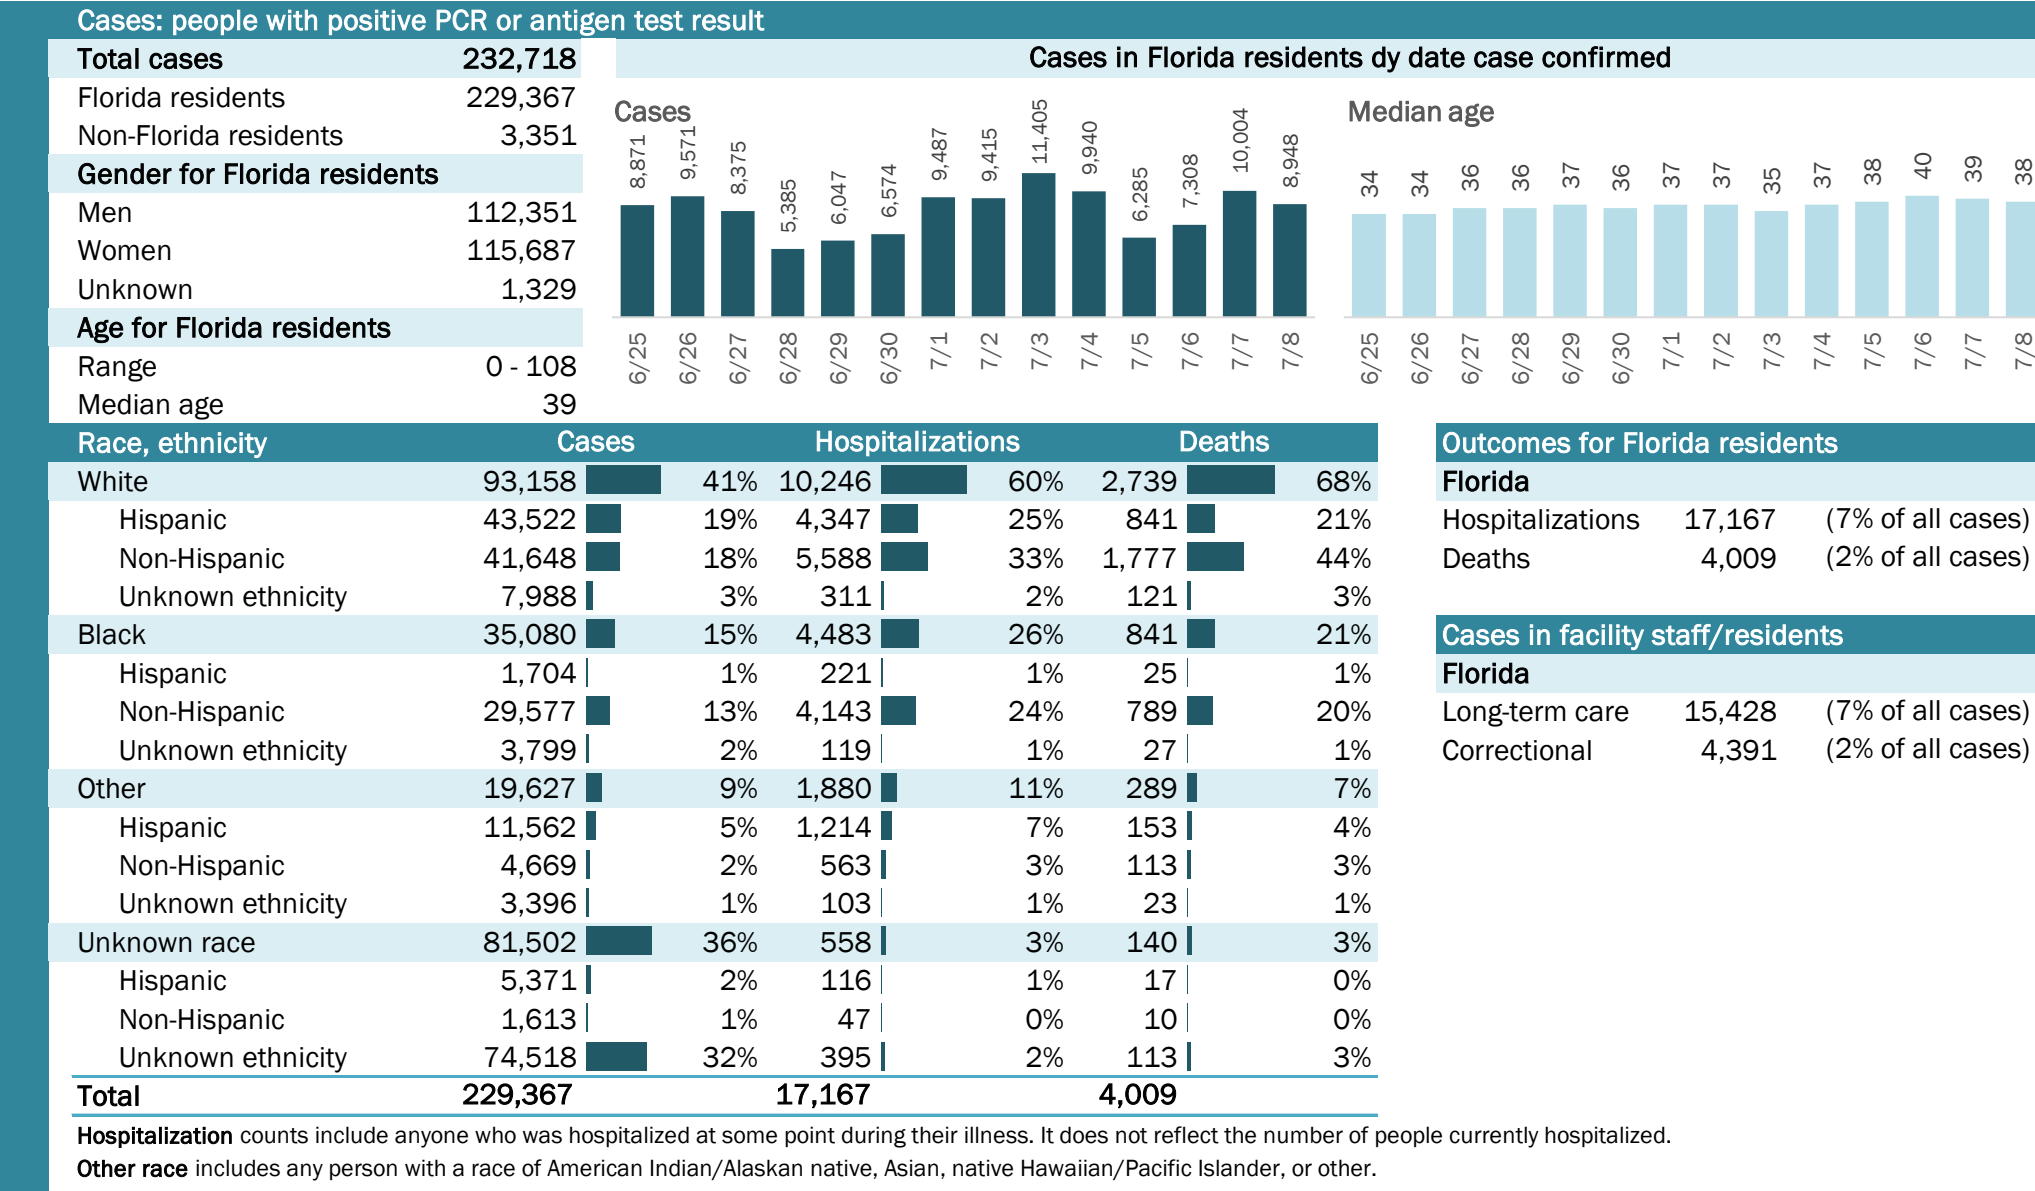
Cases: people with positive PCR or antigen test result

| Total cases | 232,718 |
|---|---|
| Florida residents | 229,367 |
| Non-Florida residents | 3,351 |
| Gender for Florida residents | |
| Men | 112,351 |
| Women | 115,687 |
| Unknown | 1,329 |
| Age for Florida residents | |
| Range | 0 - 108 |
| Median age | 39 |

Cases in Florida residents dy date case confirmed

Cases
8,871 9,571 8,375 5,385 6,047 6,574 9,487 9,415 11,405 9,940 6,285 7,308 10,004 8,948
6/25 6/26 6/27 6/28 6/29 6/30 7/1 7/2 7/3 7/4 7/5 7/6 7/7 7/8

Median age
34 34 36 36 37 36 37 37 35 37 38 40 39 38
6/25 6/26 6/27 6/28 6/29 6/30 7/1 7/2 7/3 7/4 7/5 7/6 7/7 7/8

| Race, ethnicity | Cases | | Hospitalizations | | Deaths | |
|---|---|---|---|---|---|---|
| White | 93,158 | 41% | 10,246 | 60% | 2,739 | 68% |
| Hispanic | 43,522 | 19% | 4,347 | 25% | 841 | 21% |
| Non-Hispanic | 41,648 | 18% | 5,588 | 33% | 1,777 | 44% |
| Unknown ethnicity | 7,988 | 3% | 311 | 2% | 121 | 3% |
| Black | 35,080 | 15% | 4,483 | 26% | 841 | 21% |
| Hispanic | 1,704 | 1% | 221 | 1% | 25 | 1% |
| Non-Hispanic | 29,577 | 13% | 4,143 | 24% | 789 | 20% |
| Unknown ethnicity | 3,799 | 2% | 119 | 1% | 27 | 1% |
| Other | 19,627 | 9% | 1,880 | 11% | 289 | 7% |
| Hispanic | 11,562 | 5% | 1,214 | 7% | 153 | 4% |
| Non-Hispanic | 4,669 | 2% | 563 | 3% | 113 | 3% |
| Unknown ethnicity | 3,396 | 1% | 103 | 1% | 23 | 1% |
| Unknown race | 81,502 | 36% | 558 | 3% | 140 | 3% |
| Hispanic | 5,371 | 2% | 116 | 1% | 17 | 0% |
| Non-Hispanic | 1,613 | 1% | 47 | 0% | 10 | 0% |
| Unknown ethnicity | 74,518 | 32% | 395 | 2% | 113 | 3% |
| Total | 229,367 | | 17,167 | | 4,009 | |

Outcomes for Florida residents
Florida
Hospitalizations 17,167 (7% of all cases)
Deaths 4,009 (2% of all cases)

Cases in facility staff/residents
Florida
Long-term care 15,428 (7% of all cases)
Correctional 4,391 (2% of all cases)

Hospitalization counts include anyone who was hospitalized at some point during their illness. It does not reflect the number of people currently hospitalized.
Other race includes any person with a race of American Indian/Alaskan native, Asian, native Hawaiian/Pacific Islander, or other.